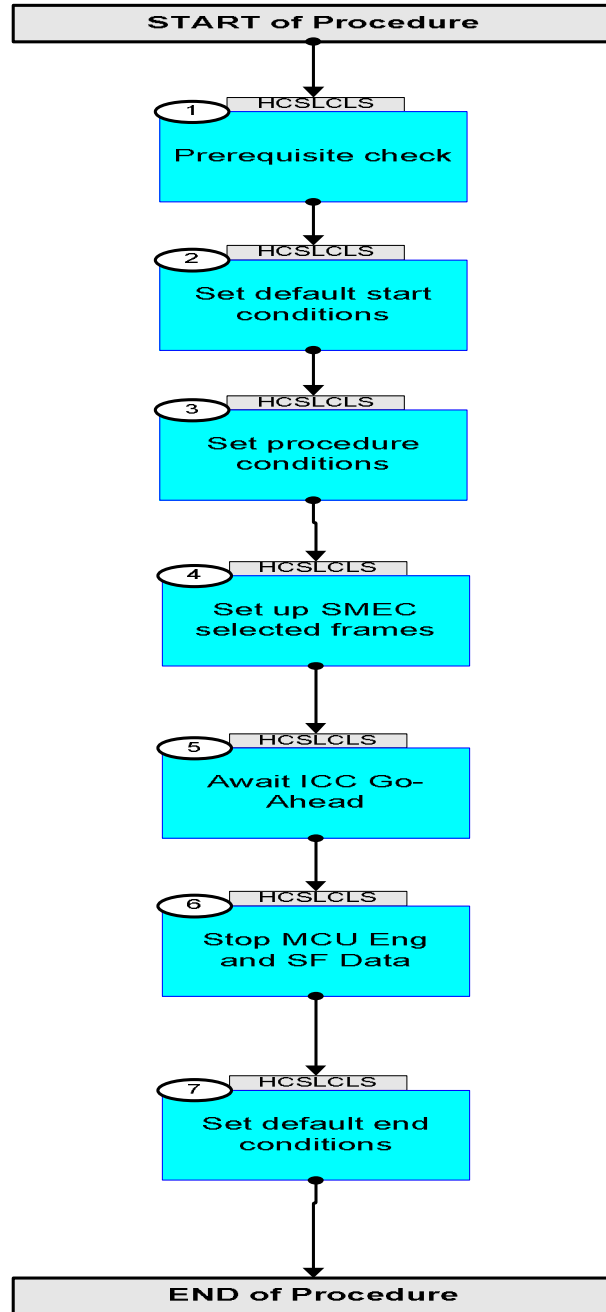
START of Procedure

1
HCSLCLS
Prerequisite check

2
HCSLCLS
Set default start conditions

3
HCSLCLS
Set procedure conditions

4
HCSLCLS
Set up SMEC selected frames

5
HCSLCLS
Await ICC Go-Ahead

6
HCSLCLS
Stop MCU Eng and SF Data

7
HCSLCLS
Set default end conditions

END of Procedure